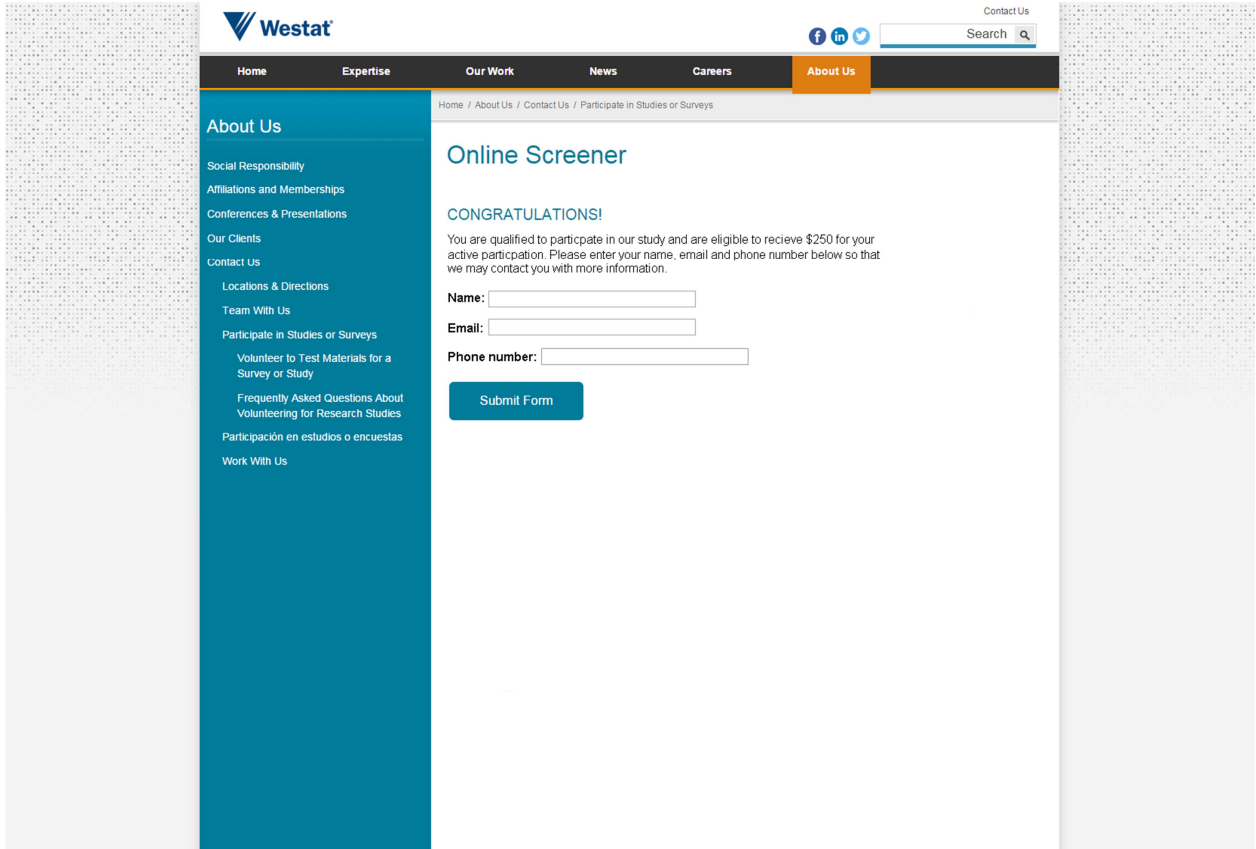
Westat®

Contact Us

Search

Home | Expertise | Our Work | News | Careers | About Us

Home / About Us / Contact Us / Participate in Studies or Surveys

About Us

Social Responsibility
Affiliations and Memberships
Conferences & Presentations
Our Clients
Contact Us
Locations & Directions
Team With Us
Participate in Studies or Surveys
Volunteer to Test Materials for a Survey or Study
Frequently Asked Questions About Volunteering for Research Studies
Participación en estudios o encuestas
Work With Us

Online Screener

CONGRATULATIONS!

You are qualified to particpate in our study and are eligible to recieve $250 for your active particpation. Please enter your name, email and phone number below so that we may contact you with more information.

Name:

Email:

Phone number:

Submit Form